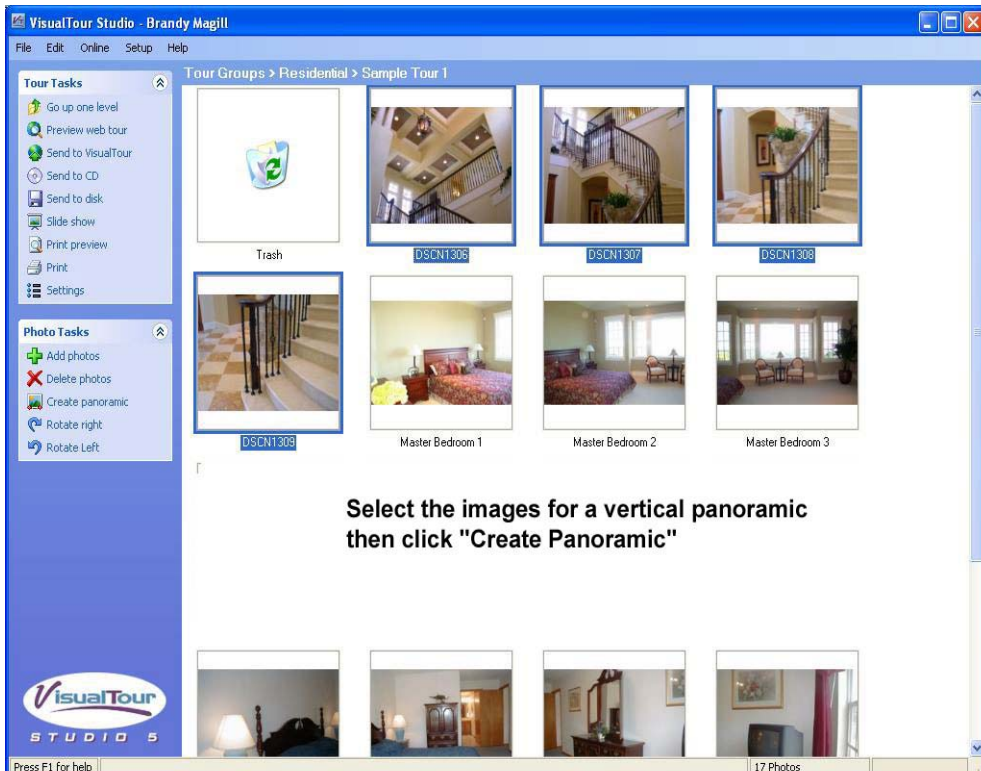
VisualTour Studio - Brandy Magill

File Edit Online Setup Help

Tour Tasks
Go up one level
Preview web tour
Send to VisualTour
Send to CD
Send to disk
Slide show
Print preview
Print
Settings

Photo Tasks
Add photos
Delete photos
Create panoramic
Rotate right
Rotate Left

Tour Groups > Residential > Sample Tour 1

Trash
DSCN1306
DSCN1307
DSCN1308
DSCN1309
Master Bedroom 1
Master Bedroom 2
Master Bedroom 3

Select the images for a vertical panoramic then click "Create Panoramic"

VisualTour STUDIO 5

Press F1 for help
17 Photos